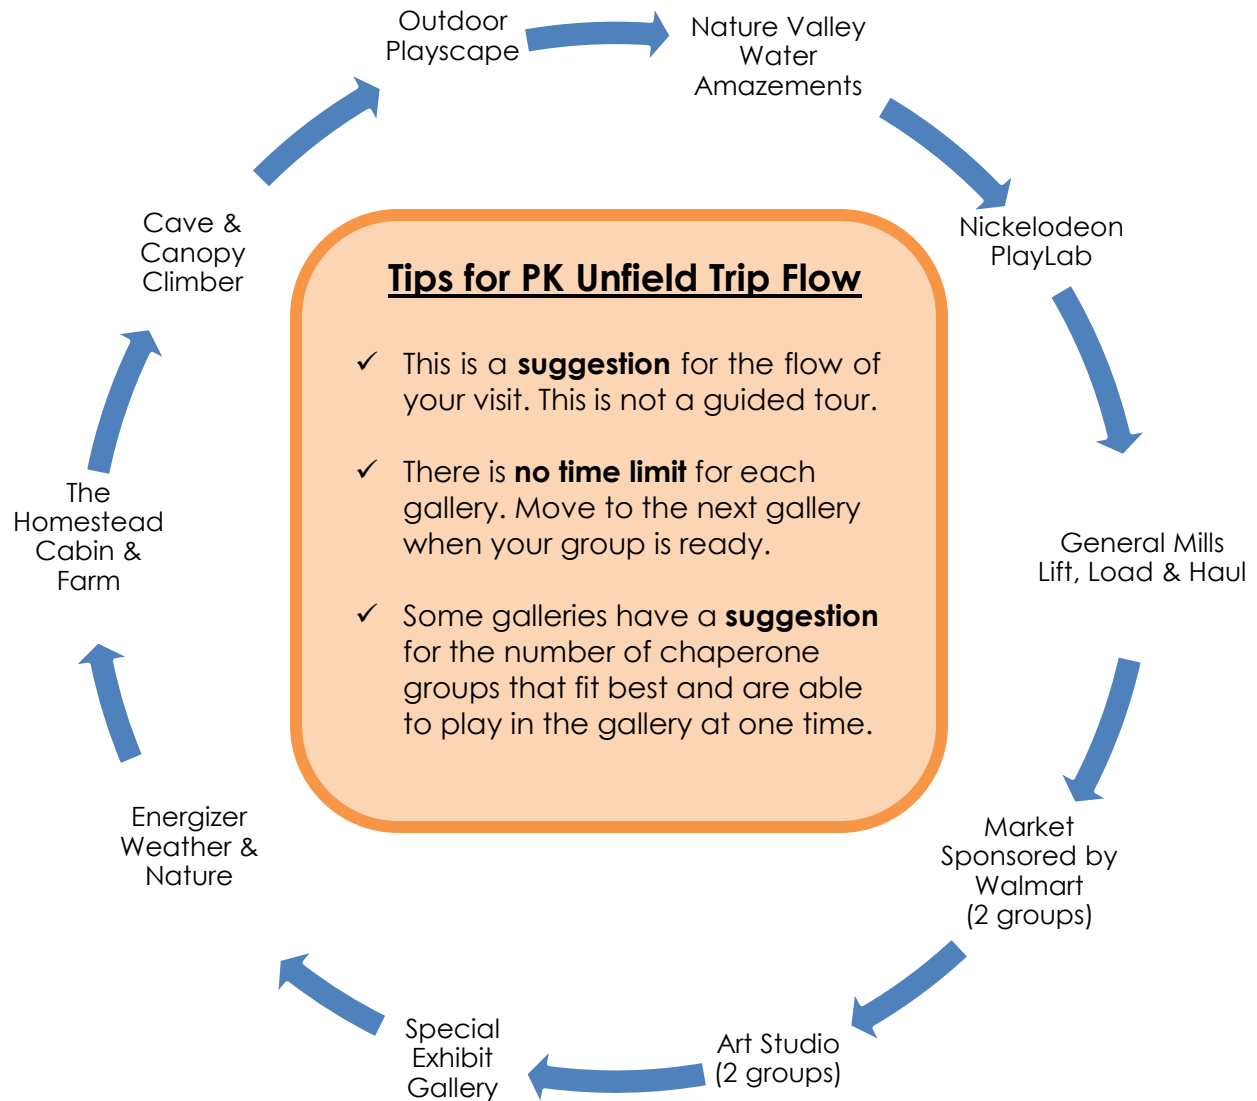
Outdoor Playscape

Nature Valley Water Amazements

Nickelodeon PlayLab

General Mills Lift, Load & Haul

Market Sponsored by Walmart (2 groups)

Art Studio (2 groups)

Special Exhibit Gallery

Energizer Weather & Nature

The Homestead Cabin & Farm

Cave & Canopy Climber

Tips for PK Unfield Trip Flow

✓ This is a **suggestion** for the flow of your visit. This is not a guided tour.

✓ There is **no time limit** for each gallery. Move to the next gallery when your group is ready.

✓ Some galleries have a **suggestion** for the number of chaperone groups that fit best and are able to play in the gallery at one time.